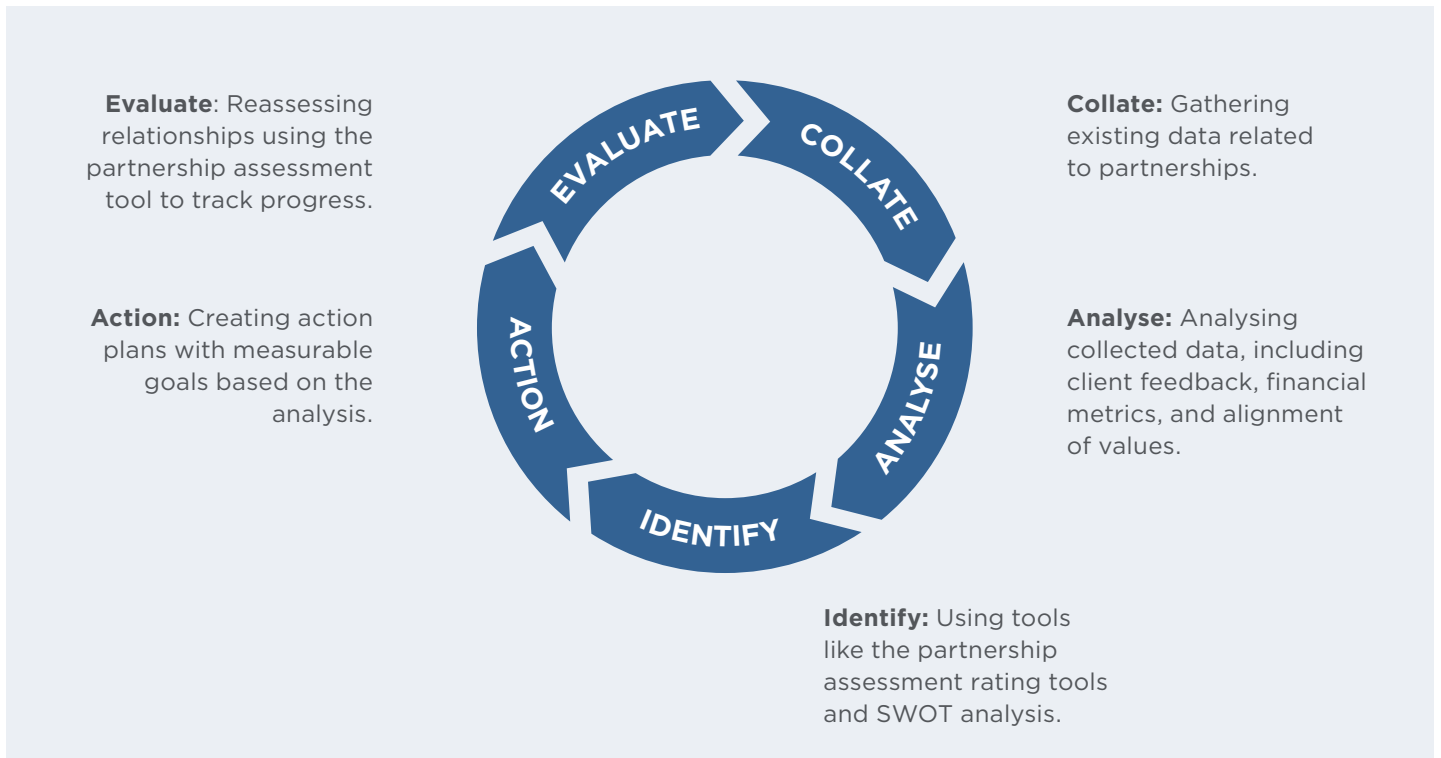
**Evaluate**: Reassessing relationships using the partnership assessment tool to track progress.

**Action:** Creating action plans with measurable goals based on the analysis.

EVALUATE

COLLATE

ANALYSE

IDENTIFY

ACTION

**Collate:** Gathering existing data related to partnerships.

**Analyse:** Analysing collected data, including client feedback, financial metrics, and alignment of values.

**Identify:** Using tools like the partnership assessment rating tools and SWOT analysis.